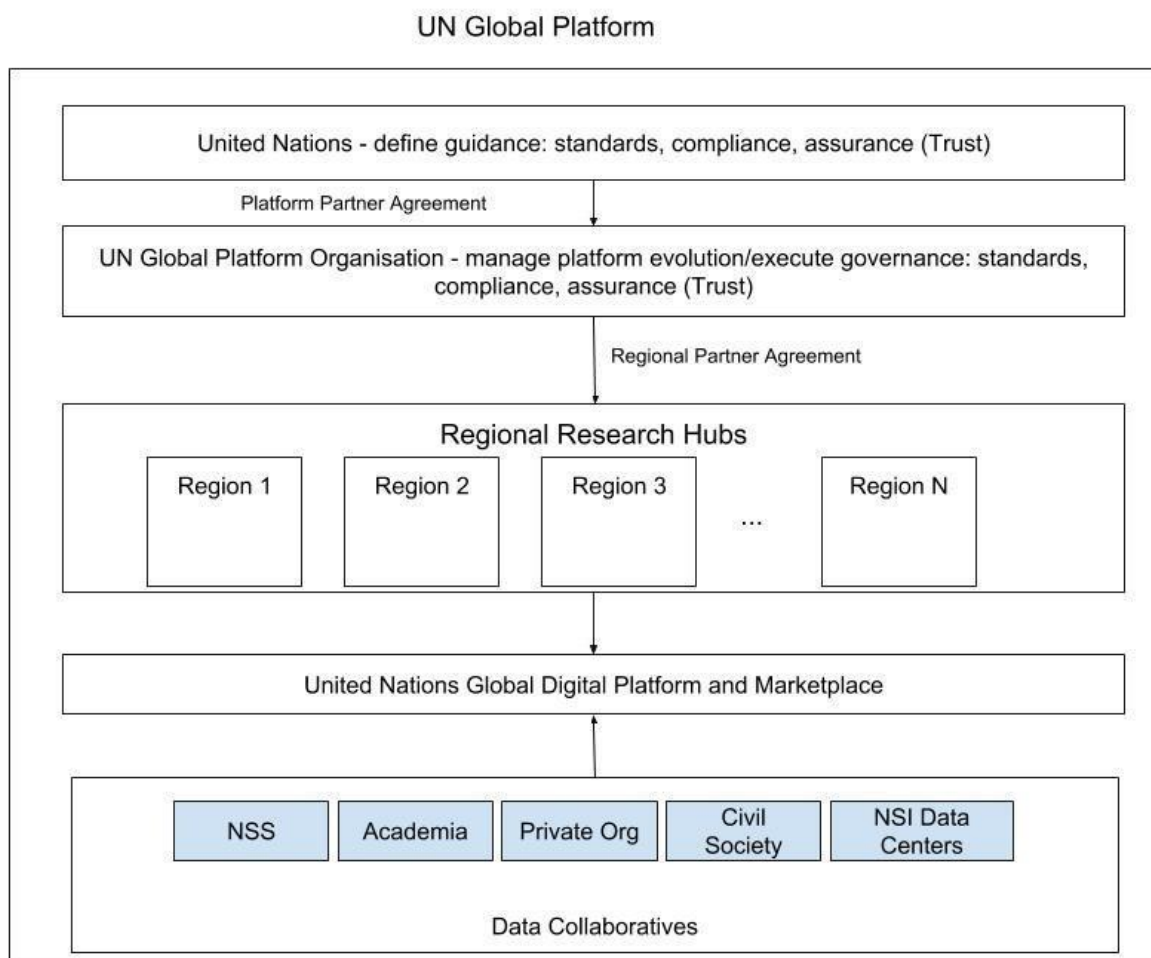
UN Global Platform

United Nations - define guidance: standards, compliance, assurance (Trust)

Platform Partner Agreement

UN Global Platform Organisation - manage platform evolution/execute governance: standards, compliance, assurance (Trust)

Regional Partner Agreement

Regional Research Hubs

Region 1

Region 2

Region 3

...

Region N

United Nations Global Digital Platform and Marketplace

NSS

Academia

Private Org

Civil Society

NSI Data Centers

Data Collaboratives